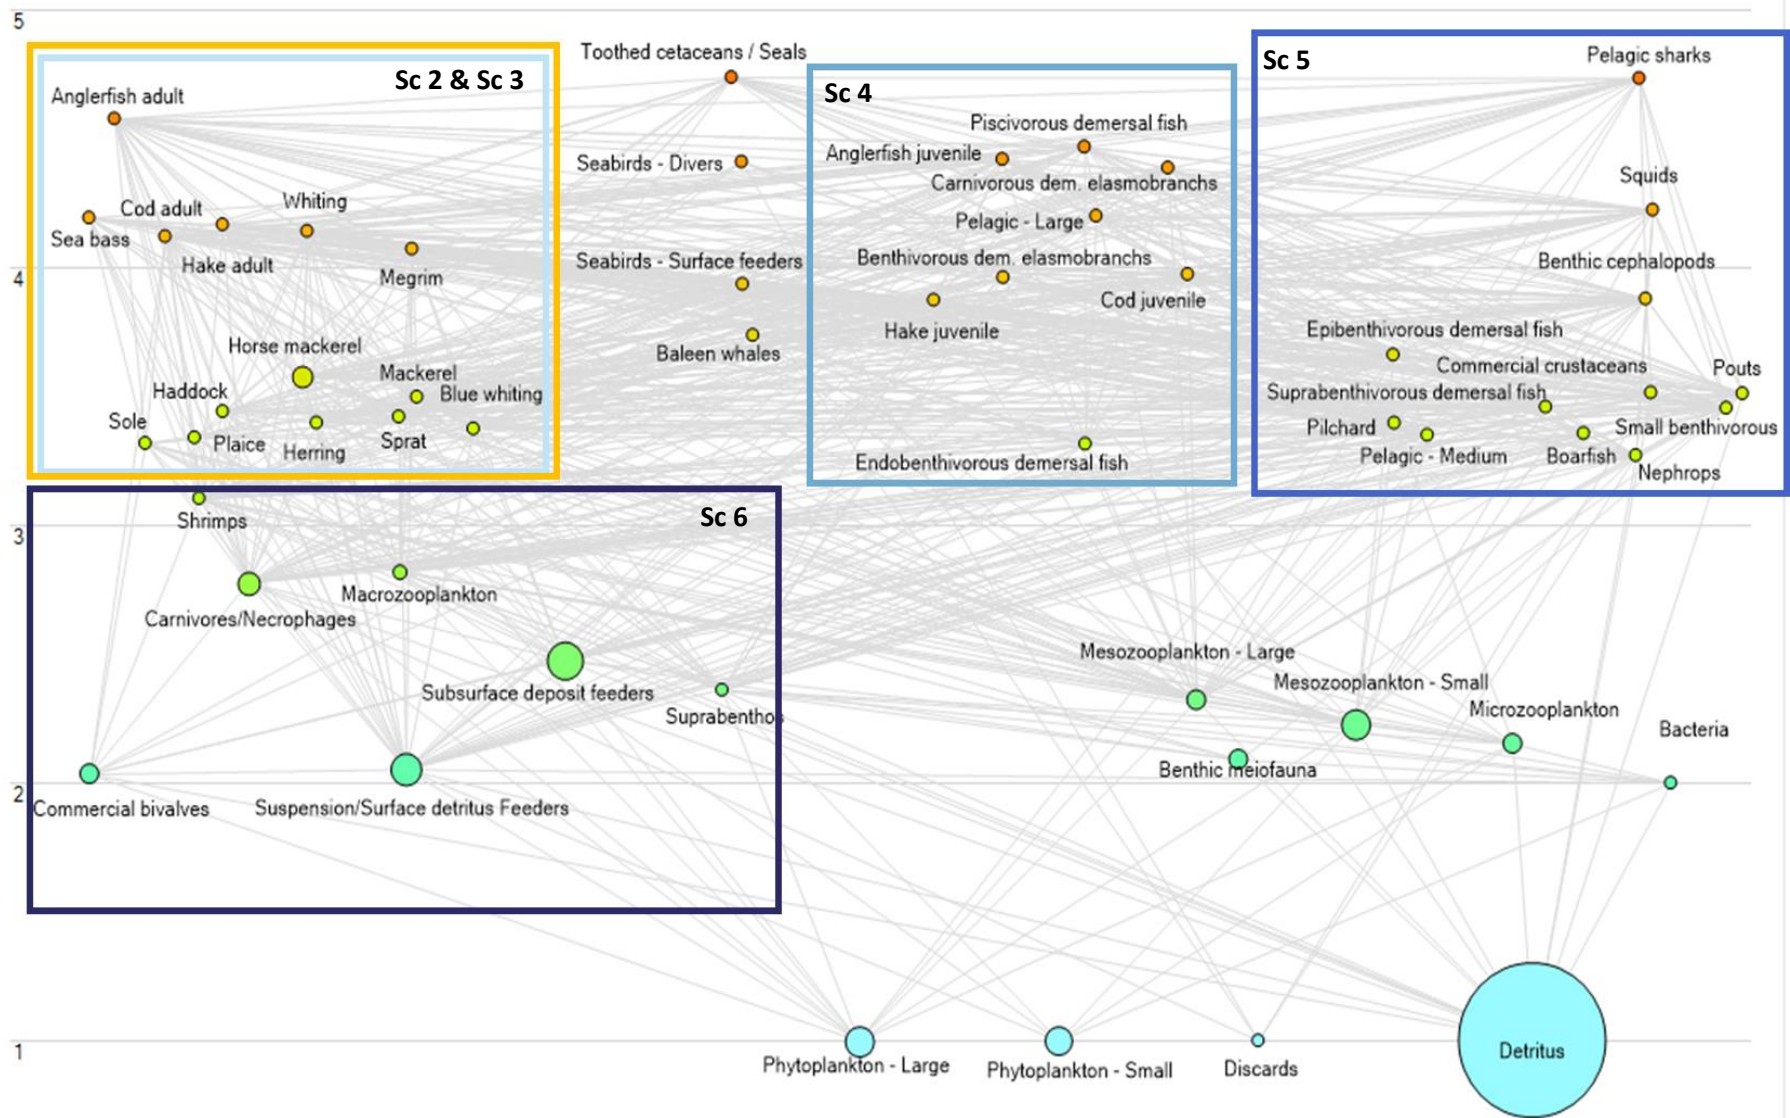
5

Sc 2 & Sc 3

Anglerfish adult

Cod adult
Whiting
Sea bass
Hake adult
Megrim

4

Horse mackerel
Mackerel
Haddock
Blue whiting
Sole
Plaice
Herring
Sprat

Toothed cetaceans / Seals

Seabirds - Divers

Seabirds - Surface feeders

Baleen whales

Sc 4

Piscivorous demersal fish
Anglerfish juvenile
Carnivorous dem. elasmobranchs
Pelagic - Large
Benthivorous dem. elasmobranchs
Cod juvenile
Hake juvenile

Endobenthivorous demersal fish

Sc 5

Pelagic sharks

Squids

Benthic cephalopods

Epibenthivorous demersal fish
Commercial crustaceans
Pouts
Suprabenthivorous demersal fish
Pilchard
Small benthivorous
Pelagic - Medium
Boarfish
Nephrops

Shrimps

3

Sc 6

Macrozooplankton
Carnivores/Necrophages

Subsurface deposit feeders
Suprabenthos

Commercial bivalves
Suspension/Surface detritus Feeders

2

Mesozooplankton - Large
Mesozooplankton - Small
Microzooplankton
Bacteria
Benthic meiofauna

1

Phytoplankton - Large
Phytoplankton - Small
Discards
Detritus